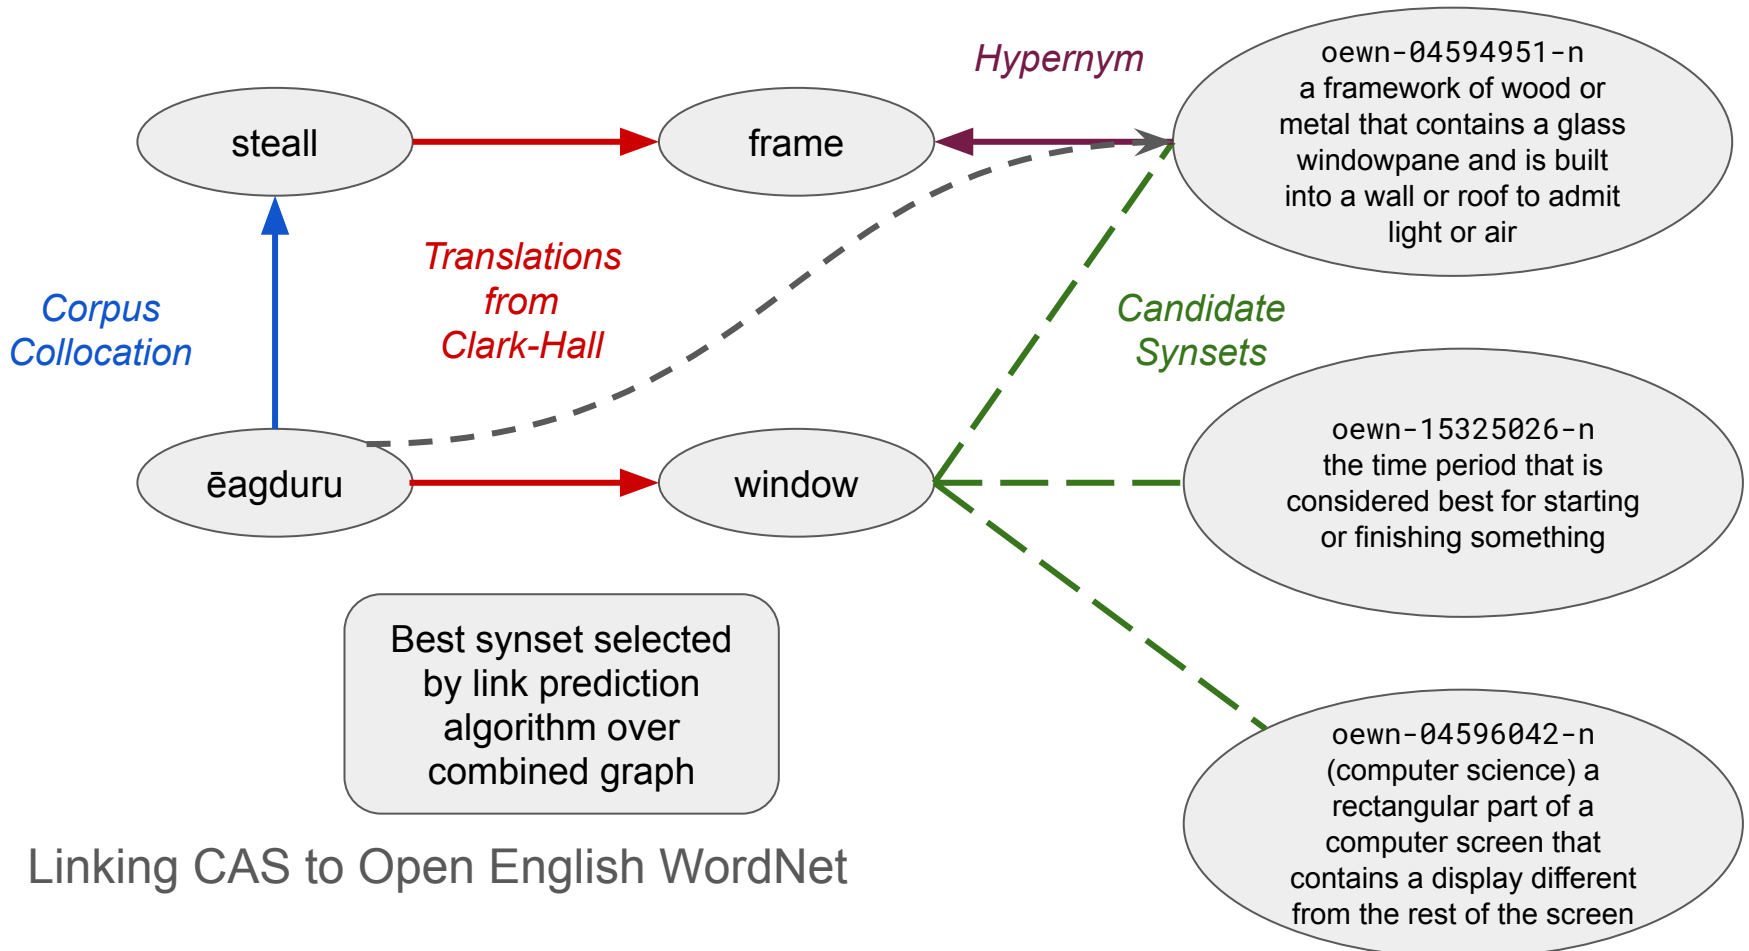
Hypernym

oewn-04594951-n
a framework of wood or metal that contains a glass windowpane and is built into a wall or roof to admit light or air

steall

frame

Corpus Collocation

Translations from Clark-Hall

Candidate Synsets

oewn-15325026-n
the time period that is considered best for starting or finishing something

ēagduru

window

Best synset selected by link prediction algorithm over combined graph

oewn-04596042-n
(computer science) a rectangular part of a computer screen that contains a display different from the rest of the screen

Linking CAS to Open English WordNet